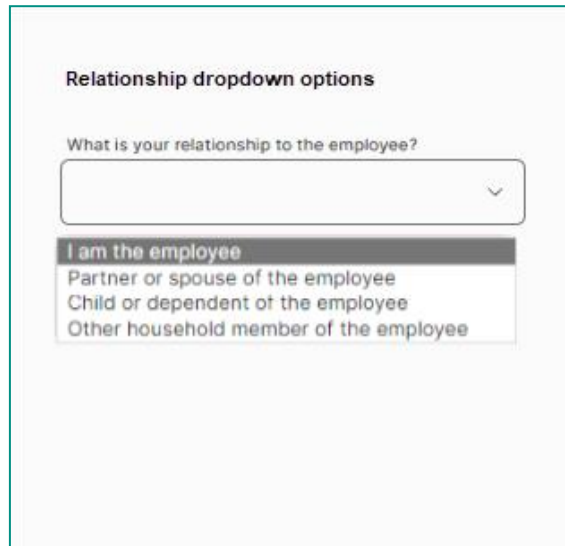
Relationship dropdown options

What is your relationship to the employee?

I am the employee
Partner or spouse of the employee
Child or dependent of the employee
Other household member of the employee